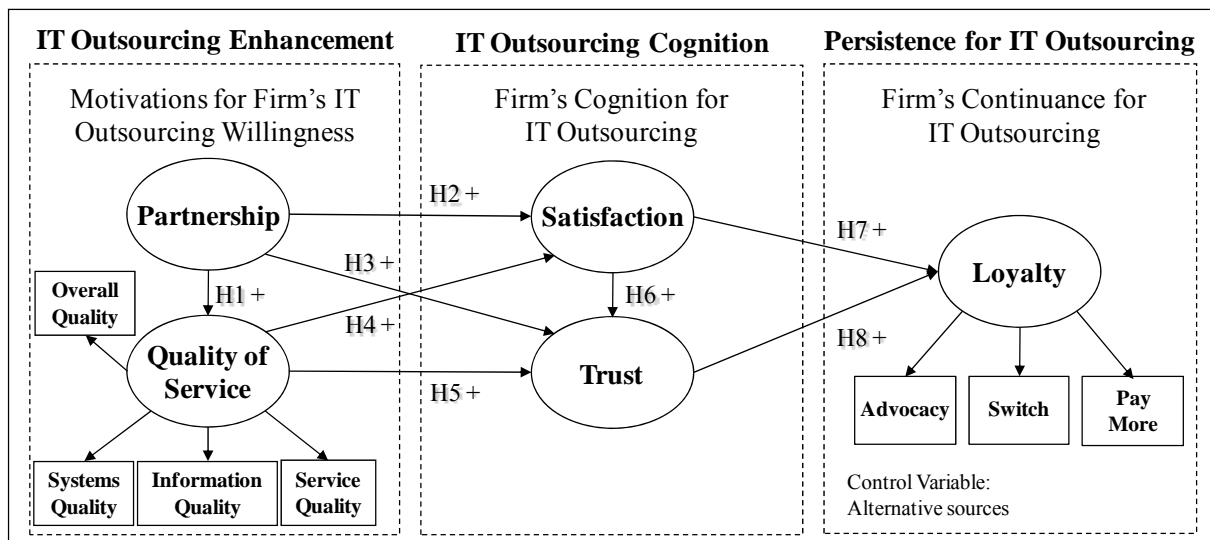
IT Outsourcing Enhancement

Motivations for Firm's IT Outsourcing Willingness

Partnership

H1 +

Overall Quality

Quality of Service

Systems Quality

Information Quality

Service Quality

IT Outsourcing Cognition

Firm's Cognition for IT Outsourcing

H2 +

H3 +

H4 +

H5 +

Satisfaction

H6 +

Trust

Persistence for IT Outsourcing

Firm's Continuance for IT Outsourcing

H7 +

H8 +

Loyalty

Advocacy

Switch

Pay More

Control Variable: Alternative sources